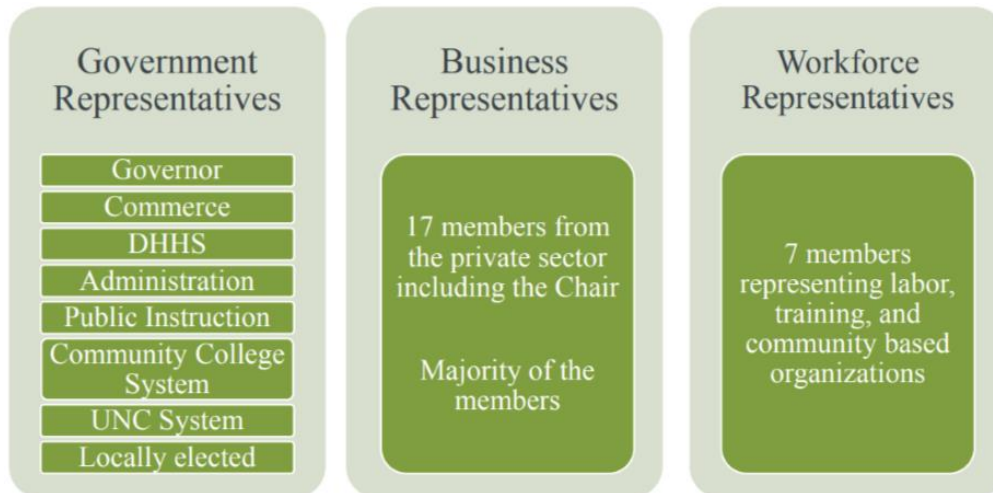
Government Representatives

Governor

Commerce

DHHS

Administration

Public Instruction

Community College System

UNC System

Locally elected

Business Representatives

17 members from the private sector including the Chair

Majority of the members

Workforce Representatives

7 members representing labor, training, and community based organizations